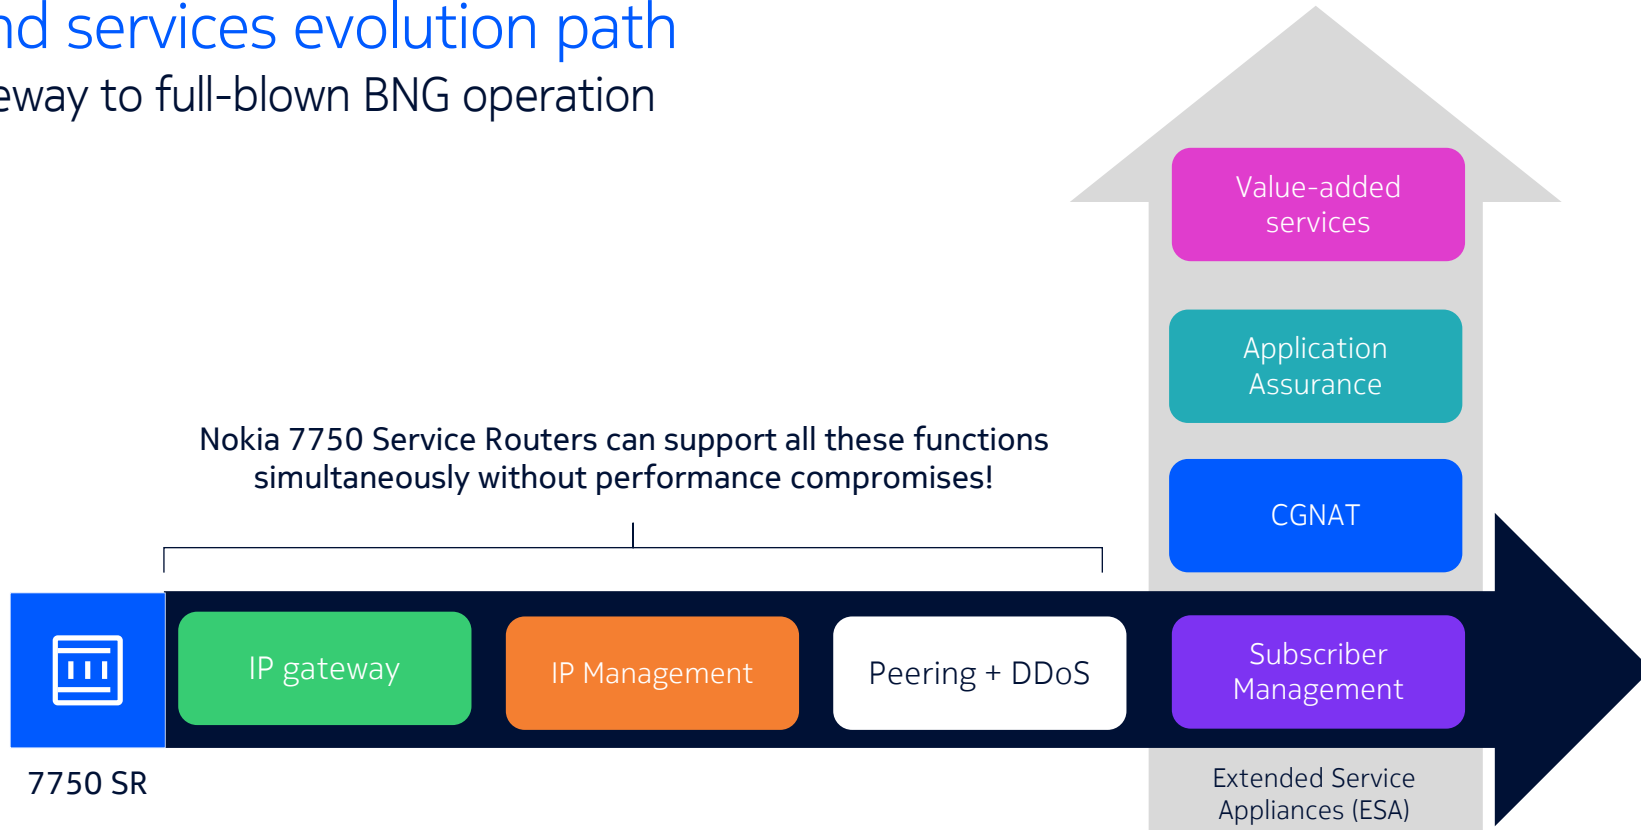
nd services evolution path
eway to full-blown BNG operation

Value-added services

Application Assurance

CGNAT

Nokia 7750 Service Routers can support all these functions simultaneously without performance compromises!

IP gateway

IP Management

Peering + DDoS

Subscriber Management

7750 SR

Extended Service Appliances (ESA)